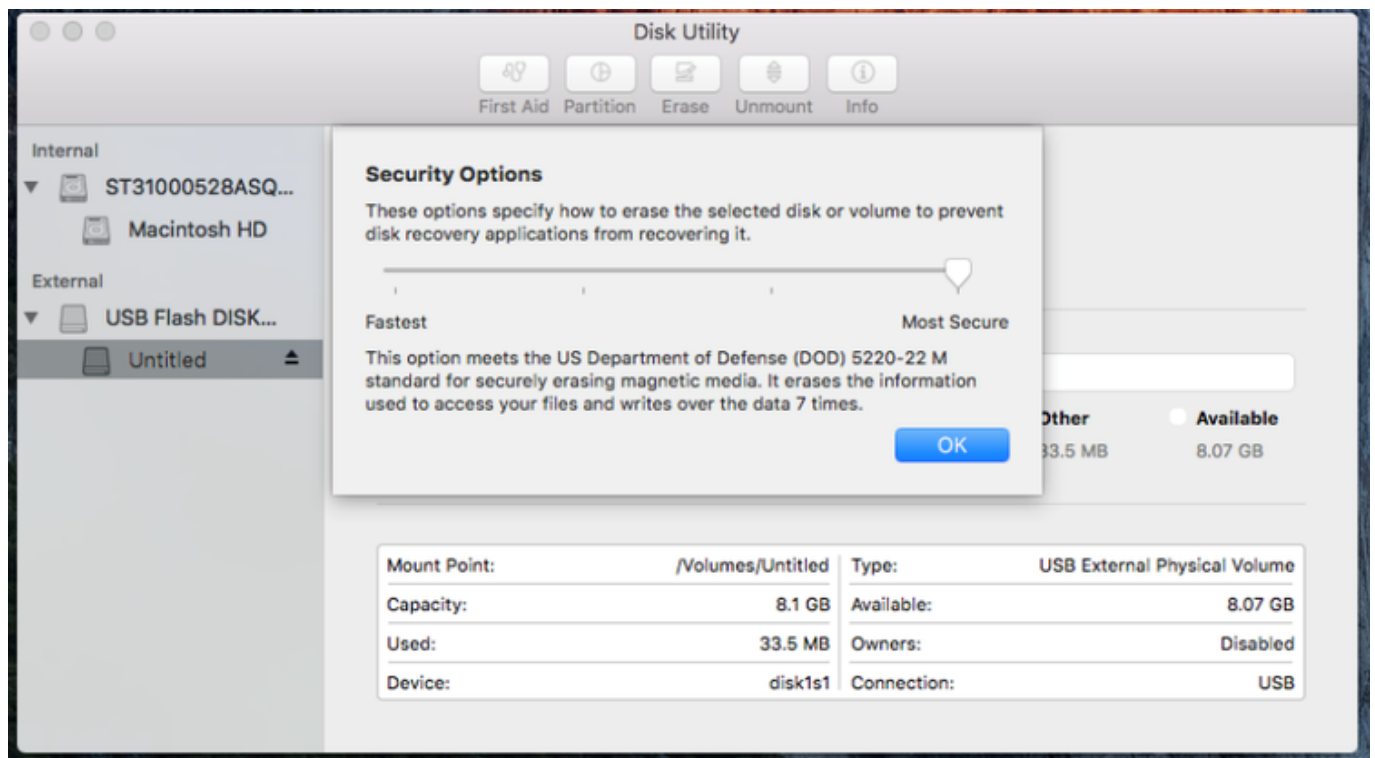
Disk Utility

First Aid Partition Erase Unmount Info

Internal
ST31000528ASQ...
Macintosh HD
External
USB Flash DISK...
Untitled

Security Options

These options specify how to erase the selected disk or volume to prevent disk recovery applications from recovering it.

Fastest
Most Secure

This option meets the US Department of Defense (DOD) 5220-22 M standard for securely erasing magnetic media. It erases the information used to access your files and writes over the data 7 times.

OK

Other
33.5 MB
Available
8.07 GB

| Mount Point: | /Volumes/Untitled | Type: | USB External Physical Volume |
|---|---|---|---|
| Capacity: | 8.1 GB | Available: | 8.07 GB |
| Used: | 33.5 MB | Owners: | Disabled |
| Device: | disk1s1 | Connection: | USB |